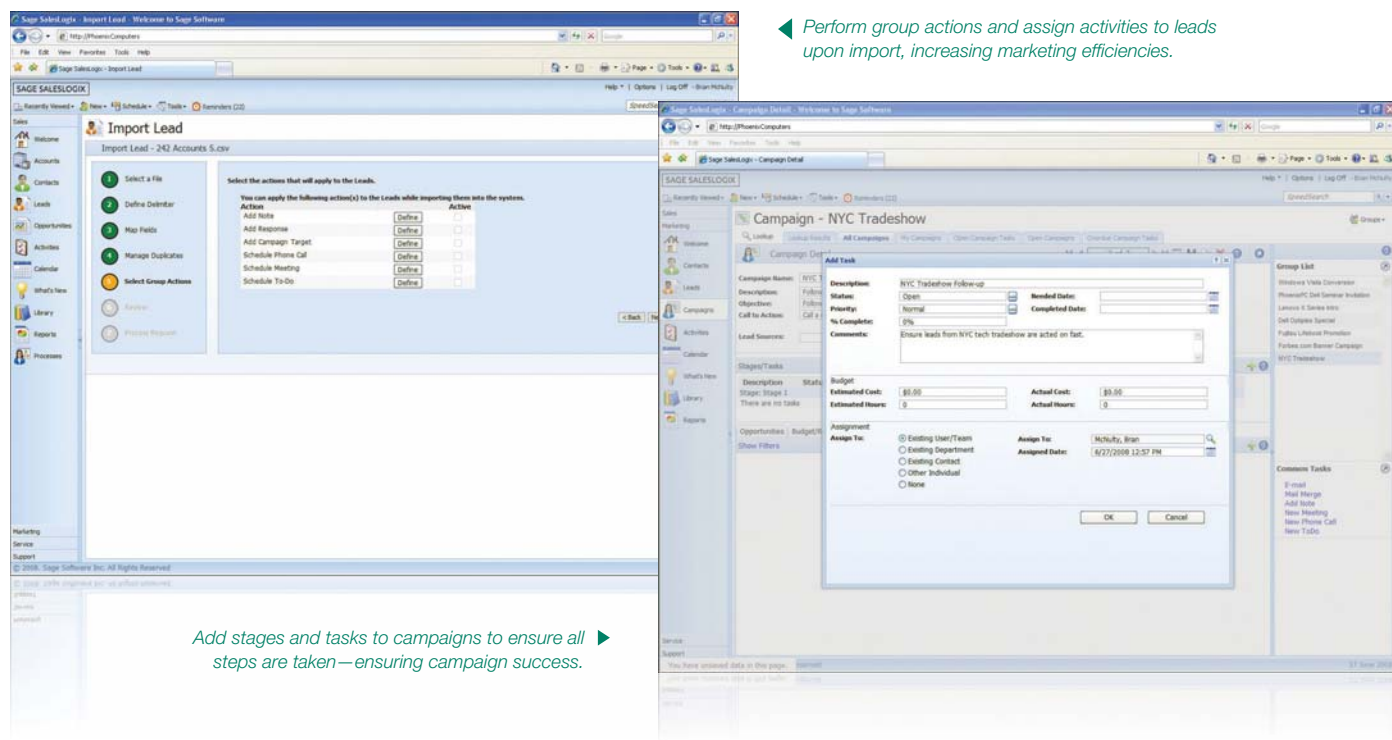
Perform group actions and assign activities to leads upon import, increasing marketing efficiencies.

Sage SalesLogix - Import Lead - Welcome to Sage Software

http://PhoenixComputers

File Edit View Favorites Tools Help

Sage SalesLogix - Import Lead

SAGE SALESLOGIX

Help | Options | Log Off - Brian McNulty

Recently Viewed New Schedule Tools Reminders (22)

Sales

Welcome

Accounts

Contacts

Leads

Opportunities

Activities

Calendar

What's New

Library

Reports

Processes

Marketing

Service

Support

Import Lead

Import Lead - 242 Accounts 5.csv

1 Select a File

2 Define Delimiter

3 Map Fields

4 Manage Duplicates

5 Select Group Actions

6 Review

7 Process Request

Select the actions that will apply to the Leads.

You can apply the following action(s) to the Leads while importing them into the system.

| Action | | Active |
|---|---|---|
| Add Note | Define | |
| Add Response | Define | |
| Add Campaign Target | Define | |
| Schedule Phone Call | Define | |
| Schedule Meeting | Define | |
| Schedule To-Do | Define | |

< Back

© 2008, Sage Software Inc. All Rights Reserved

Sage SalesLogix - Campaign Detail - Welcome to Sage Software

http://PhoenixComputers

Sage SalesLogix - Campaign Detail

SAGE SALESLOGIX

Campaign - NYC Tradeshow

Lookup | Lookup Results | All Campaigns | My Campaigns | Open Campaign Tasks | Open Campaigns | Overdue Campaign Tasks

Campaign Detail

Campaign Name: NYC T

Description: Follow

Objective: Follow

Call to Action: Call

Lead Sources:

Stages/Tasks

Description

Stage: Stage 1

There are no tasks

Opportunities | Budget

Show Filters

Sales

Marketing

Welcome

Contacts

Leads

Campaigns

Activities

Calendar

What's New

Library

Reports

Service

Support

Add Task

Description: NYC Tradeshow Follow-up

Status: Open

Needed Date:

Priority: Normal

Completed Date:

% Complete: 0%

Comments: Ensure leads from NYC tech tradeshow are acted on fast.

Budget

Estimated Cost: $0.00

Actual Cost: $0.00

Estimated Hours: 0

Actual Hours: 0

Assignment

Assign To:

Existing User/Team

Existing Department

Existing Contact

Other Individual

None

Assign To: McNulty, Brian

Assigned Date: 6/27/2008 12:57 PM

OK

Cancel

Group List

Windows Vista Conversion

PhoenixPC Dell Seminar Invitation

Lenovo X Series Intro

Dell Optiplex Special

Fujitsu Lifebook Promotion

Forbes.com Banner Campaign

NYC Tradeshow

Common Tasks

E-mail

Mail Merge

Add Note

New Meeting

New Phone Call

New ToDo

You have unsaved data in this page.

Add stages and tasks to campaigns to ensure all steps are taken—ensuring campaign success.